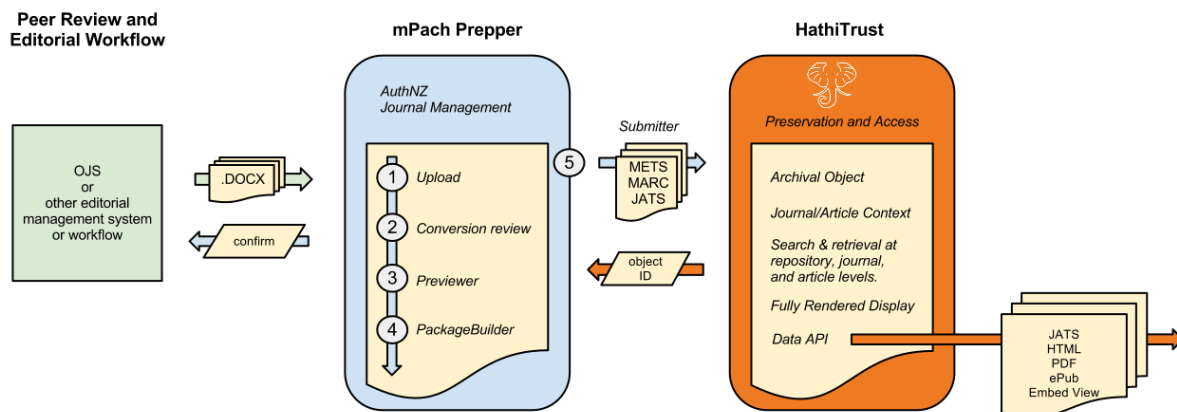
Peer Review and Editorial Workflow

mPach Prepper

HathiTrust

OJS
or
other editorial management system or workflow

.DOCX

confirm

AuthNZ
Journal Management

1 Upload

2 Conversion review

3 Previewer

4 PackageBuilder

5

Submitter

METS
MARC
JATS

object ID

Preservation and Access

Archival Object

Journal/Article Context

Search & retrieval at repository, journal, and article levels.

Fully Rendered Display

Data API

JATS
HTML
PDF
ePub
Embed View